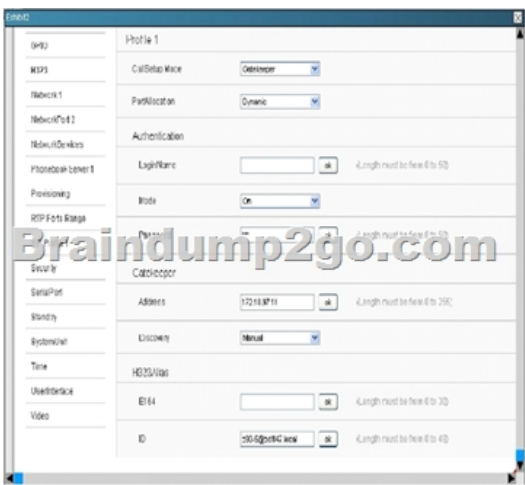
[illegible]

GPIO
H323
Network 1
NetworkPort 2
NetworkServices
Phonebook Server 1
Provisioning
RTP Ports Range
Security
SerialPort
Standby
SystemUnit
Time
UserInterface
Video

Profile 1

CallSetup Mode Gatekeeper

PortAllocation Dynamic

Authentication

LoginName ok (Length must be from 0 to 50)

Mode On

Password ok (Length must be from 0 to 50)

Braindump2go.com

Gatekeeper

Address 172.18.97.11 ok (Length must be from 0 to 255)

Discovery Manual

H323Alias

E164 ok (Length must be from 0 to 30)

ID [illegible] ok (Length must be from 0 to 49)